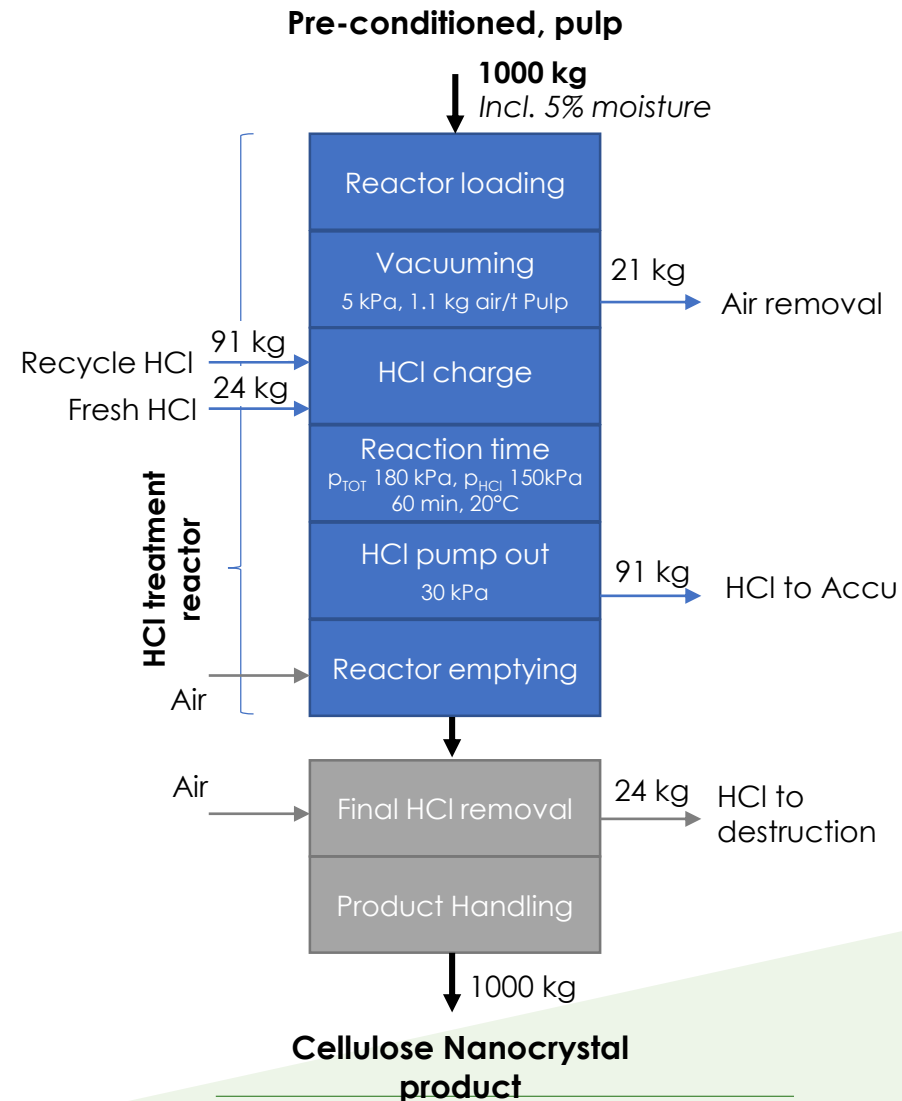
Pre-conditioned, pulp

1000 kg
Incl. 5% moisture

Reactor loading

Vacuuming
5 kPa, 1.1 kg air/t Pulp

21 kg

Air removal

Recycle HCl
91 kg

Fresh HCl
24 kg

HCl charge

Reaction time
$p_{TOT}$ 180 kPa, $p_{HCl}$ 150kPa
60 min, 20°C

HCl pump out
30 kPa

91 kg

HCl to Accu

HCl treatment reactor

Air

Reactor emptying

Air

Final HCl removal

24 kg

HCl to destruction

Product Handling

1000 kg

Cellulose Nanocrystal product